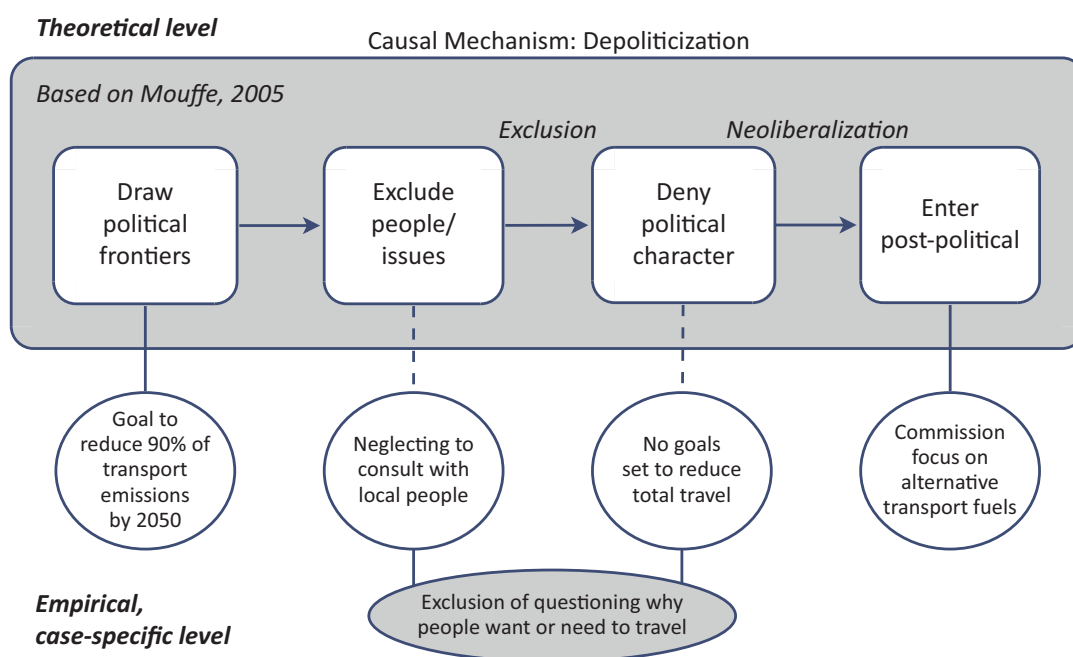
Theoretical level

Causal Mechanism: Depoliticization

Based on Mouffe, 2005

Exclusion

Neoliberalization

Draw political frontiers

Exclude people/ issues

Deny political character

Enter post-political

Goal to reduce 90% of transport emissions by 2050

Neglecting to consult with local people

No goals set to reduce total travel

Commission focus on alternative transport fuels

Exclusion of questioning why people want or need to travel

Empirical, case-specific level